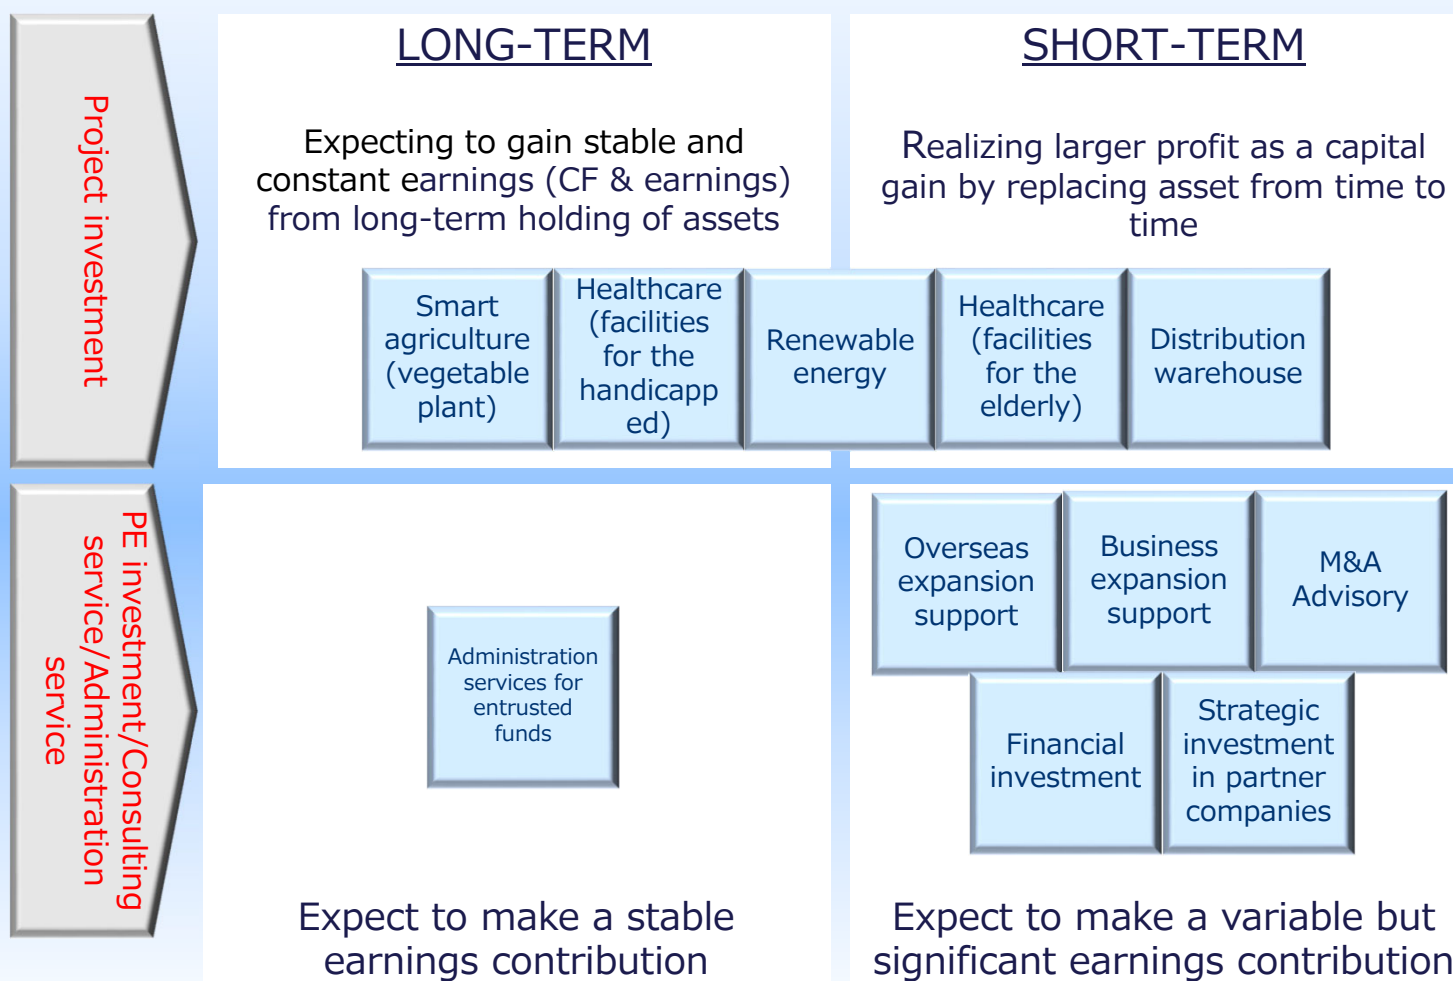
Project investment

LONG-TERM

Expecting to gain stable and constant earnings (CF & earnings) from long-term holding of assets

SHORT-TERM

Realizing larger profit as a capital gain by replacing asset from time to time

Smart agriculture (vegetable plant)

Healthcare (facilities for the handicapped)

Renewable energy

Healthcare (facilities for the elderly)

Distribution warehouse

PE investment/Consulting service/Administration service

Administration services for entrusted funds

Overseas expansion support

Business expansion support

M&A Advisory

Financial investment

Strategic investment in partner companies

Expect to make a stable earnings contribution

Expect to make a variable but significant earnings contribution